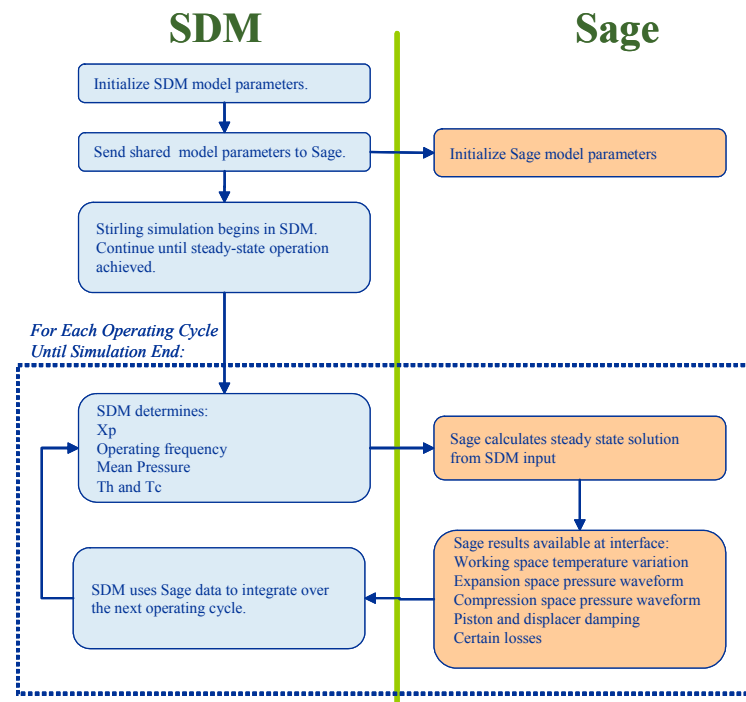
SDM

Sage

Initialize SDM model parameters.

Send shared model parameters to Sage.

Initialize Sage model parameters

Stirling simulation begins in SDM. Continue until steady-state operation achieved.

For Each Operating Cycle Until Simulation End:

SDM determines:
Xp
Operating frequency
Mean Pressure
Th and Tc

Sage calculates steady state solution from SDM input

Sage results available at interface:
Working space temperature variation
Expansion space pressure waveform
Compression space pressure waveform
Piston and displacer damping
Certain losses

SDM uses Sage data to integrate over the next operating cycle.